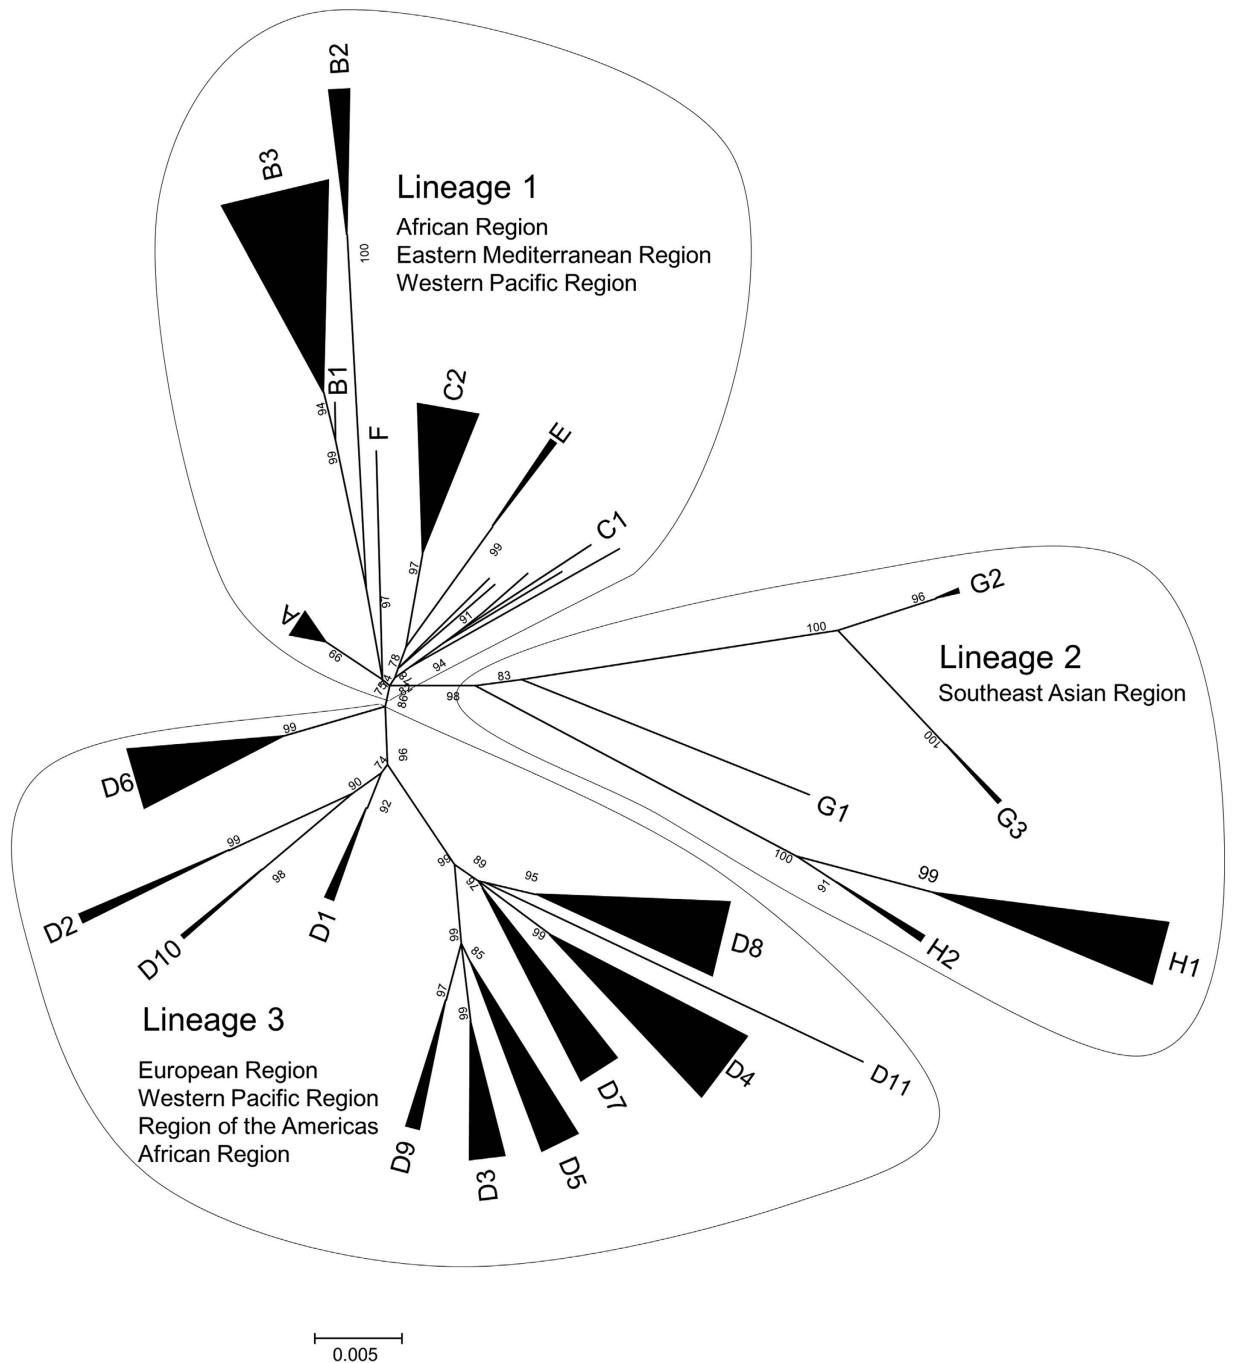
B2

B3

Lineage 1

African Region
Eastern Mediterranean Region
Western Pacific Region

100

B1

94

C2

F

E

99

99

C1

97

97

91

A

66

78

94

100

96

G2

Lineage 2

Southeast Asian Region

83

98

99

D6

74

96

90

92

100

G3

G1

99

98

D2

D10

D1

99

89

95

76

99

100

91

99

D8

H2

H1

Lineage 3

European Region
Western Pacific Region
Region of the Americas
African Region

99

85

97

99

D7

D4

D11

D9

D3

D5

0.005